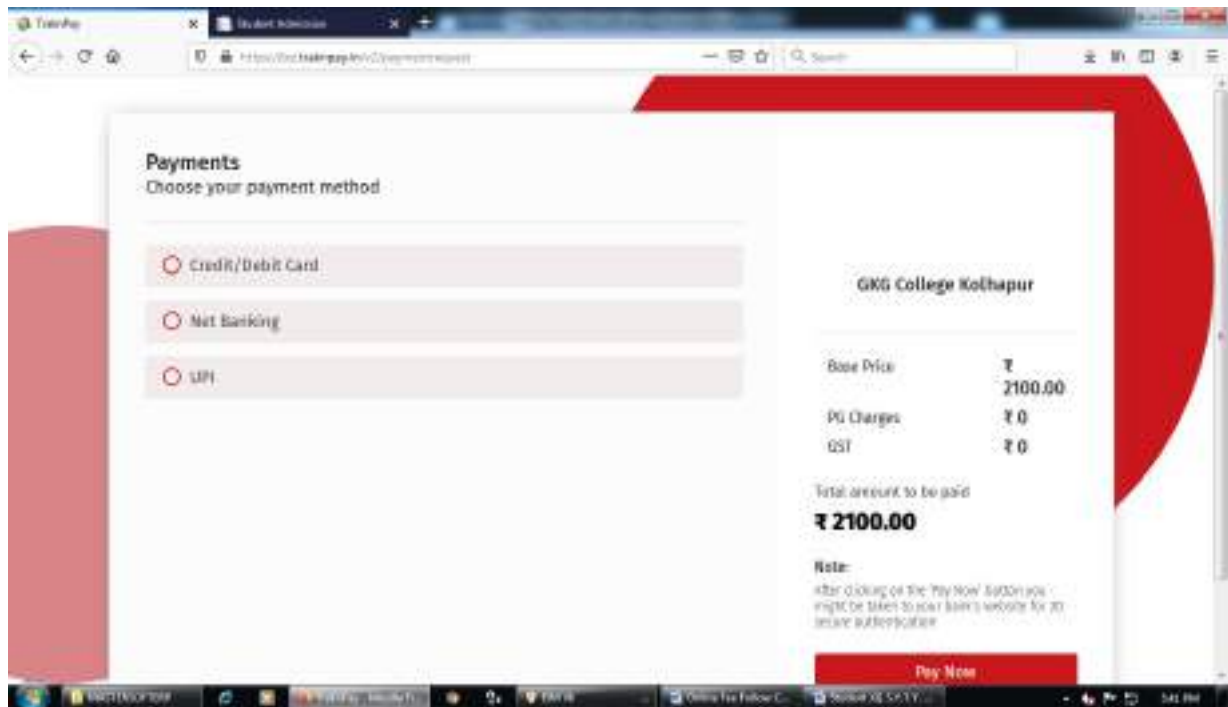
TrainPay
Student Admission
https://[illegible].trainpay.in/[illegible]
Search

Payments
Choose your payment method

Credit/Debit Card

Net Banking

UPI

GKG College Kolhapur

| Base Price | ₹ 2100.00 |
|---|---|
| PG Charges | ₹ 0 |
| GST | ₹ 0 |

Total amount to be paid
₹ 2100.00

Note:
After clicking on the 'Pay Now' button you might be taken to your bank's website for 3D secure authentication

Pay Now

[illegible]